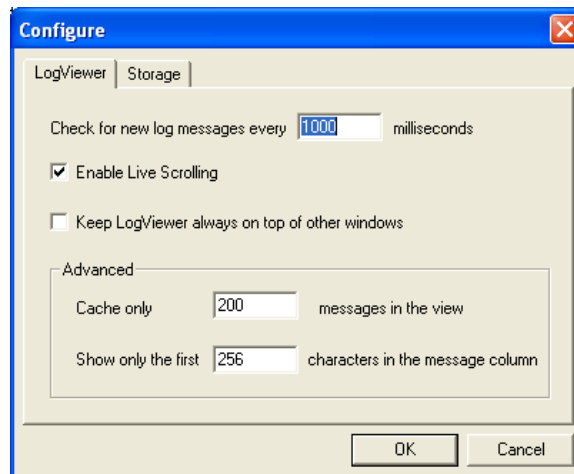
Configure

LogViewer | Storage

Check for new log messages every 1000 milliseconds

Enable Live Scrolling

Keep LogViewer always on top of other windows

Advanced

Cache only 200 messages in the view

Show only the first 256 characters in the message column

OK Cancel